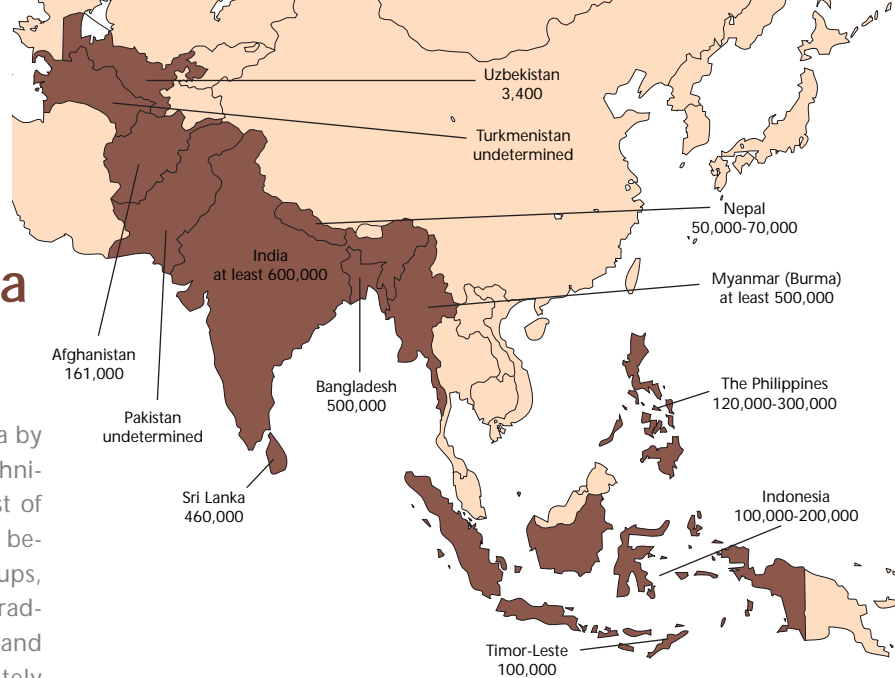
Uzbekistan
3,400

Turkmenistan
undetermined

Nepal
50,000-70,000

India
at least 600,000

Myanmar (Burma)
at least 500,000

a

Afghanistan
161,000

Bangladesh
500,000

The Philippines
120,000-300,000

a by
hni-
st of
be-
ups,
rad-
and
tely

Pakistan
undetermined

Sri Lanka
460,000

Indonesia
100,000-200,000

Timor-Leste
100,000